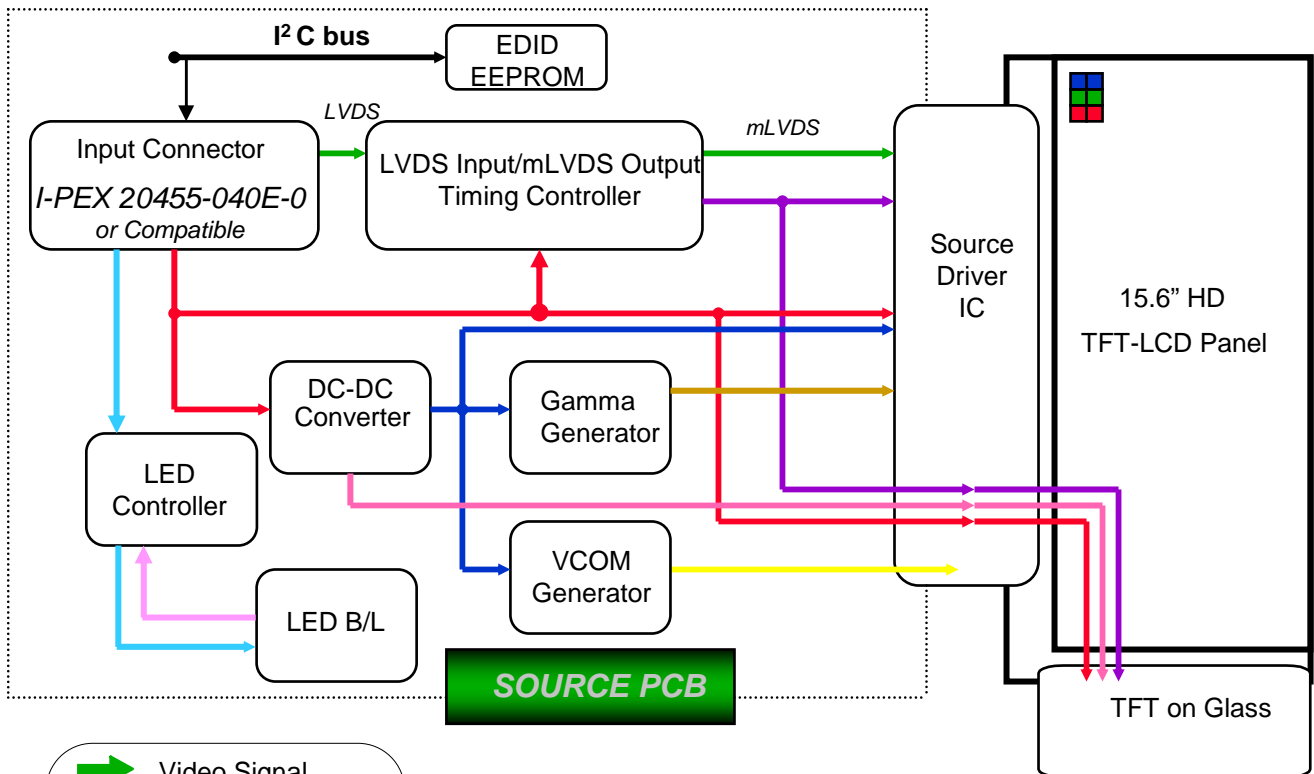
I$^2$ C bus

EDID EEPROM

LVDS

mLVDS

Input Connector

I-PEX 20455-040E-0

or Compatible

LVDS Input/mLVDS Output Timing Controller

Source Driver IC

15.6” HD

TFT-LCD Panel

DC-DC Converter

Gamma Generator

LED Controller

VCOM Generator

LED B/L

SOURCE PCB

TFT on Glass

Video Signal